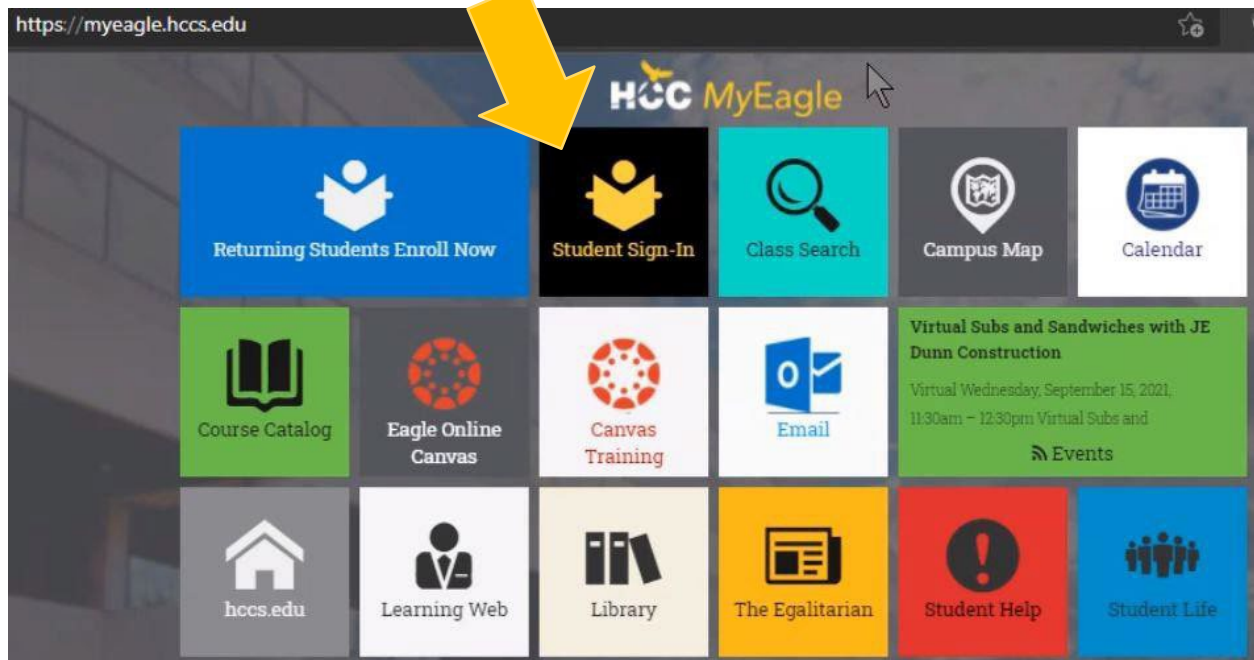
https://myeagle.hccs.edu

HCC MyEagle

Returning Students Enroll Now

Student Sign-In

Class Search

Campus Map

Calendar

Course Catalog

Eagle Online Canvas

Canvas Training

Email

Virtual Subs and Sandwiches with JE Dunn Construction

Virtual Wednesday, September 15, 2021, 11:30am – 12:30pm Virtual Subs and

Events

hccs.edu

Learning Web

Library

The Egalitarian

Student Help

Student Life